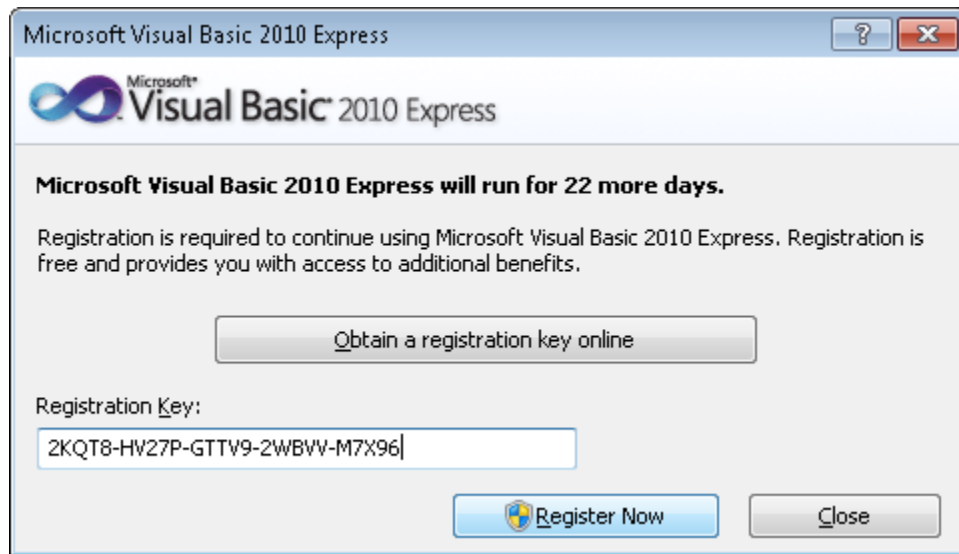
Microsoft Visual Basic 2010 Express

?

Microsoft® Visual Basic® 2010 Express

Microsoft Visual Basic 2010 Express will run for 22 more days.

Registration is required to continue using Microsoft Visual Basic 2010 Express. Registration is free and provides you with access to additional benefits.

Obtain a registration key online

Registration Key:

2KQT8-HV27P-GTTV9-2WBVV-M7X96

Register Now

Close